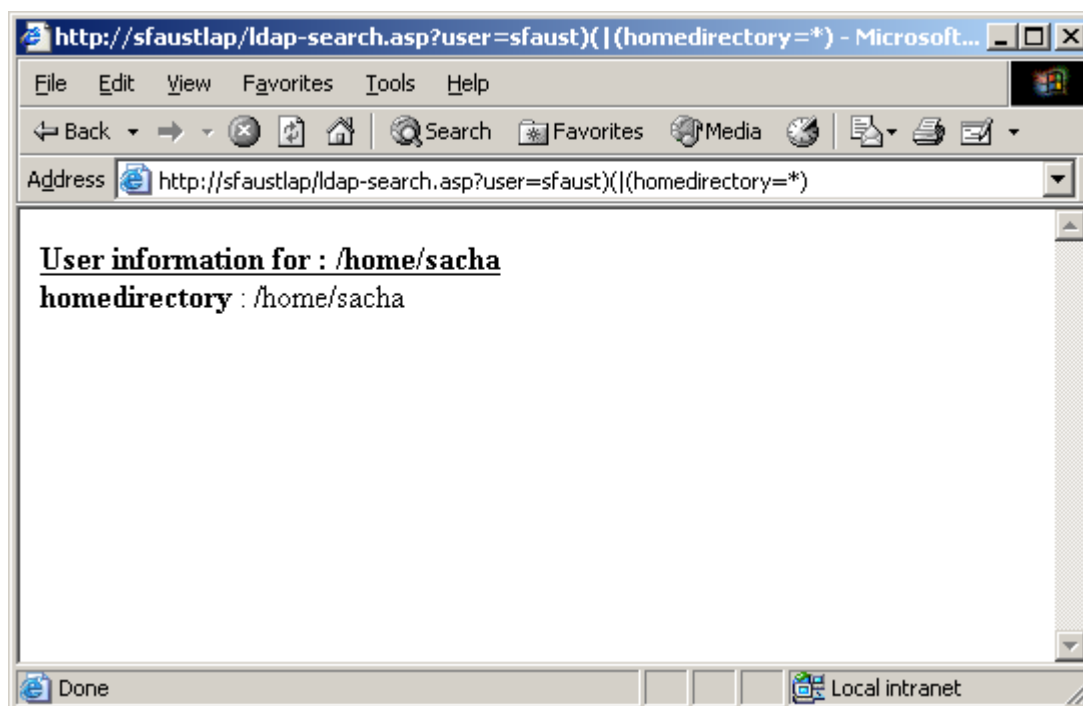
http://sfaustlap/ldap-search.asp?user=sfaust)(|(homedirectory=*) - Microsoft...

File Edit View Favorites Tools Help

Back Search Favorites Media

Address http://sfaustlap/ldap-search.asp?user=sfaust)(|(homedirectory=*)

User information for : /home/sacha

**homedirectory** : /home/sacha

Done

Local intranet